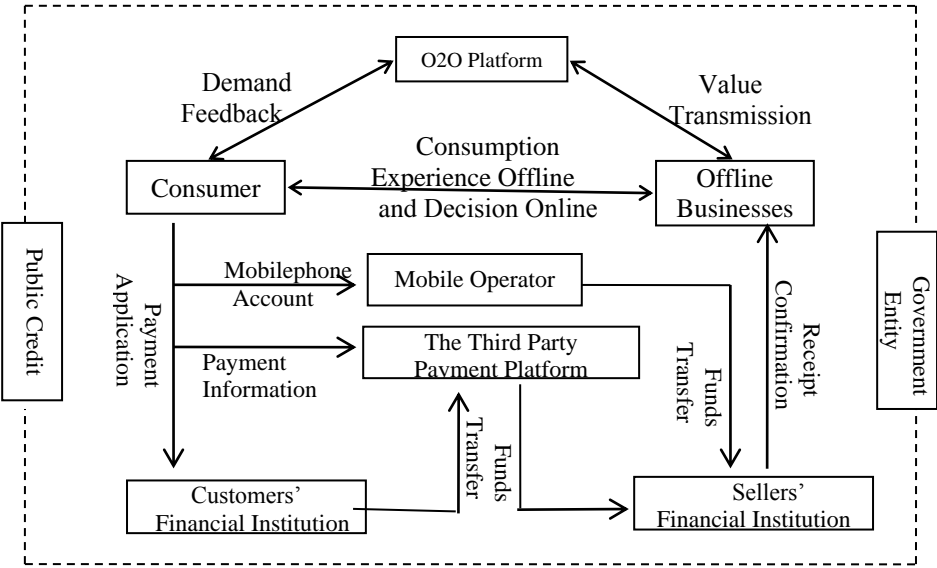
O2O Platform

Demand Feedback

Value Transmission

Consumer

Consumption Experience Offline and Decision Online

Offline Businesses

Public Credit

Payment Application

Mobilephone Account

Mobile Operator

Payment Information

The Third Party Payment Platform

Funds Transfer

Receipt Confirmation

Government Entity

Funds Transfer

Customers' Financial Institution

Sellers' Financial Institution